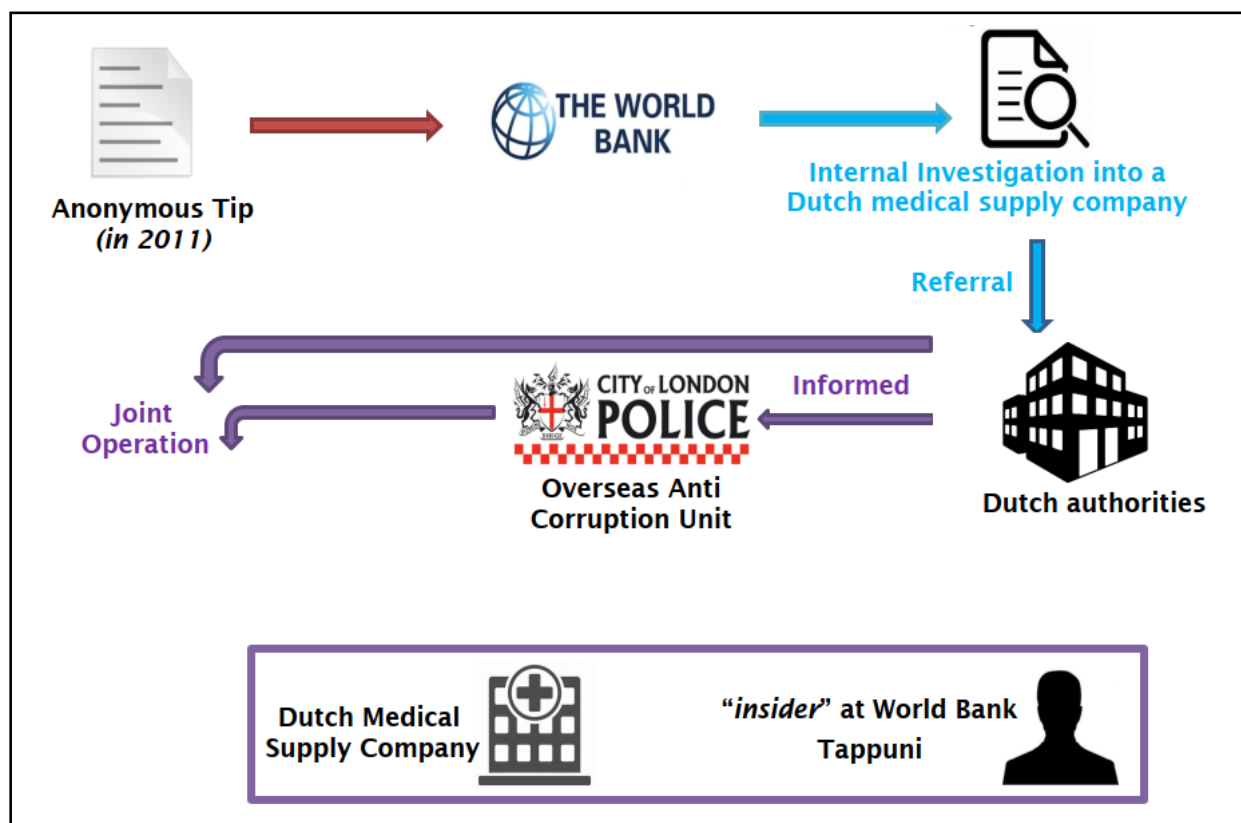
Anonymous Tip
*(in 2011)*

THE WORLD BANK

Internal Investigation into a Dutch medical supply company

Referral

Dutch authorities

Informed

CITY OF LONDON POLICE

DIRIGE

Overseas Anti Corruption Unit

Joint Operation

Dutch Medical Supply Company

"*insider*" at World Bank
Tappuni